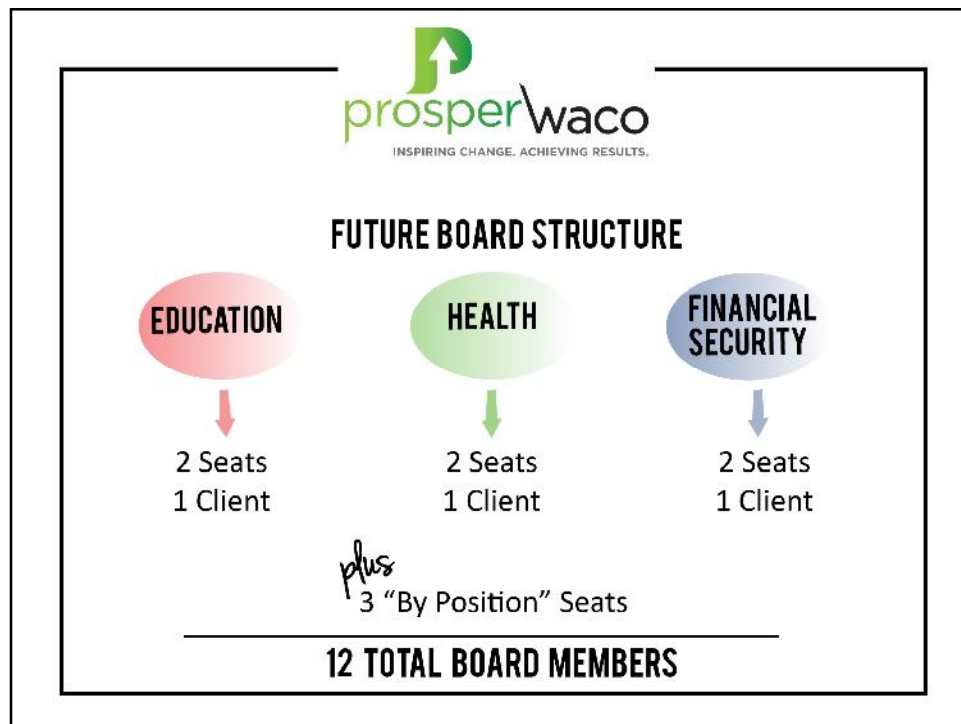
prosperwaco
INSPIRING CHANGE. ACHIEVING RESULTS.

FUTURE BOARD STRUCTURE

EDUCATION

HEALTH

FINANCIAL SECURITY

2 Seats
1 Client

2 Seats
1 Client

2 Seats
1 Client

plus
3 "By Position" Seats

12 TOTAL BOARD MEMBERS